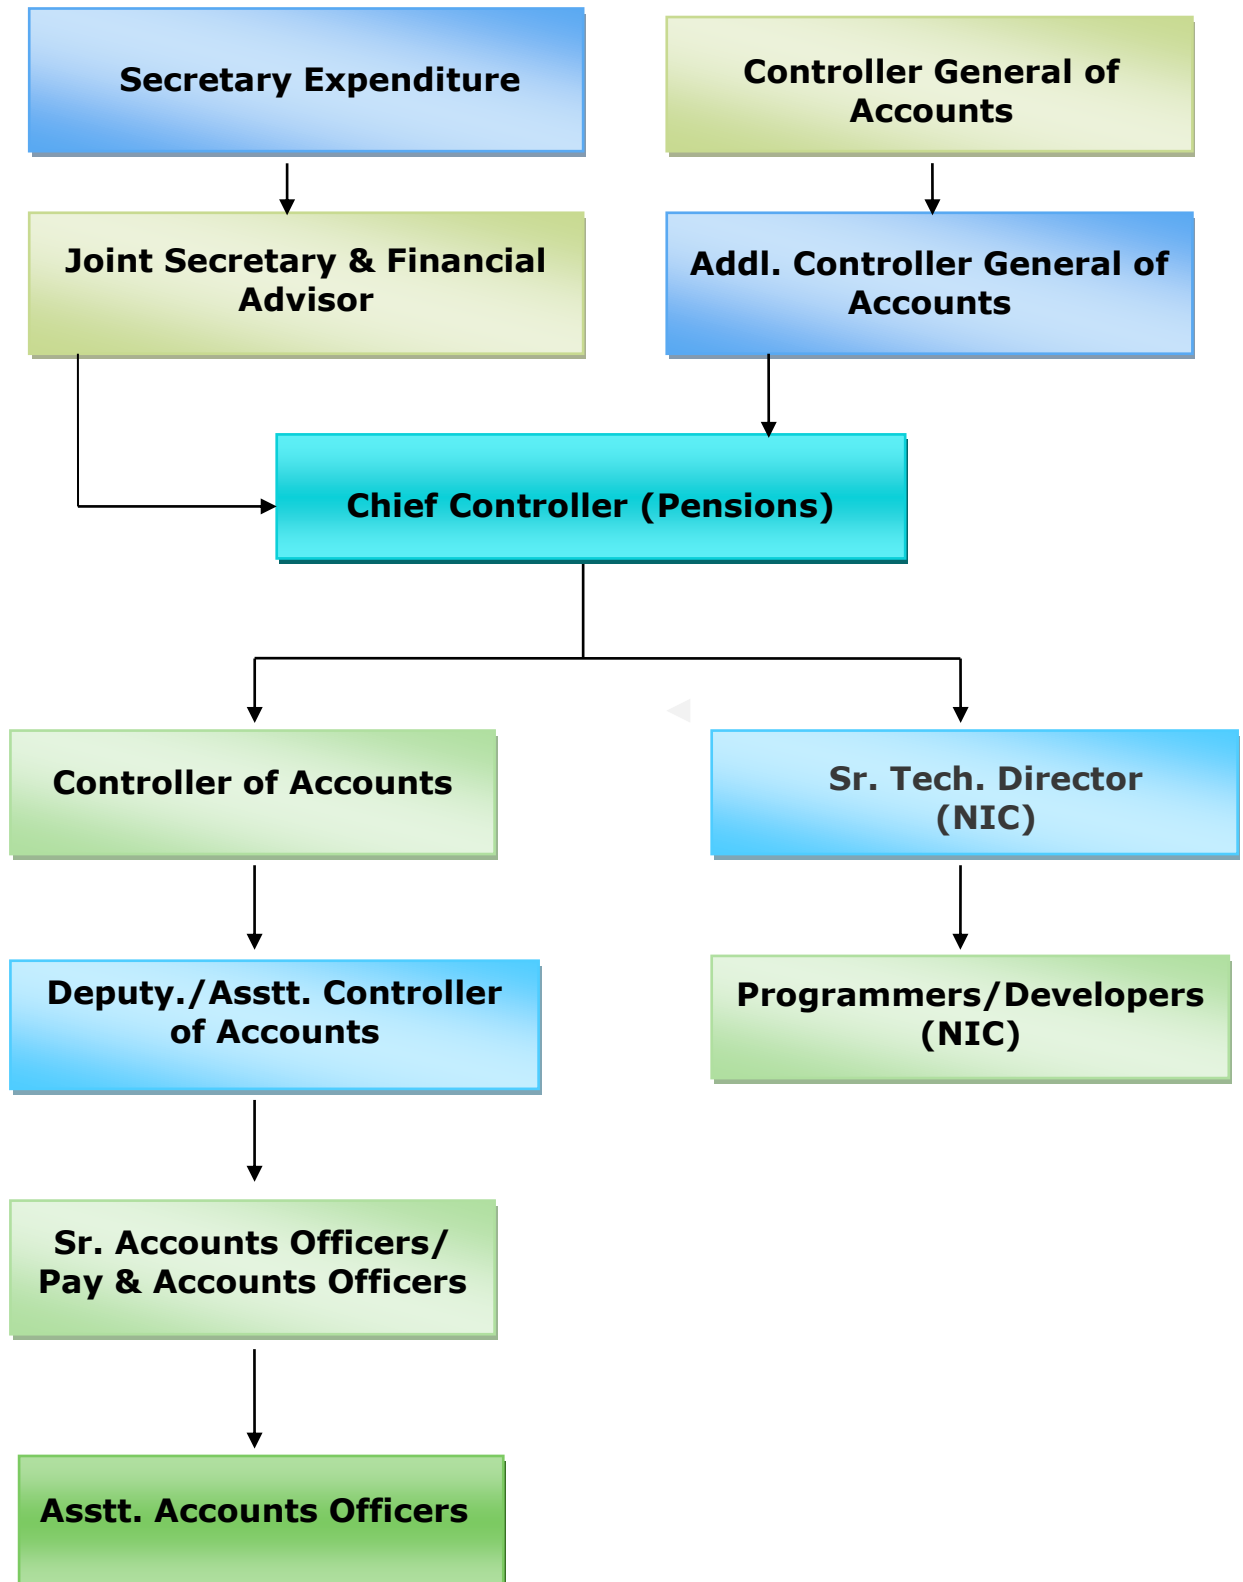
Secretary Expenditure

Controller General of Accounts

Joint Secretary & Financial Advisor

Addl. Controller General of Accounts

Chief Controller (Pensions)

Controller of Accounts

Sr. Tech. Director (NIC)

Deputy./Asstt. Controller of Accounts

Programmers/Developers (NIC)

Sr. Accounts Officers/ Pay & Accounts Officers

Asstt. Accounts Officers